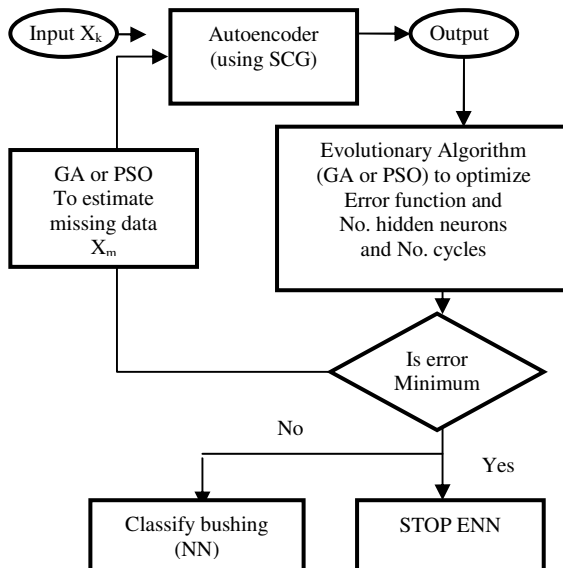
Input $X_k$

Autoencoder (using SCG)

Output

GA or PSO To estimate missing data $X_m$

Evolutionary Algorithm (GA or PSO) to optimize Error function and No. hidden neurons and No. cycles

Is error Minimum

No

Yes

Classify bushing (NN)

STOP ENN